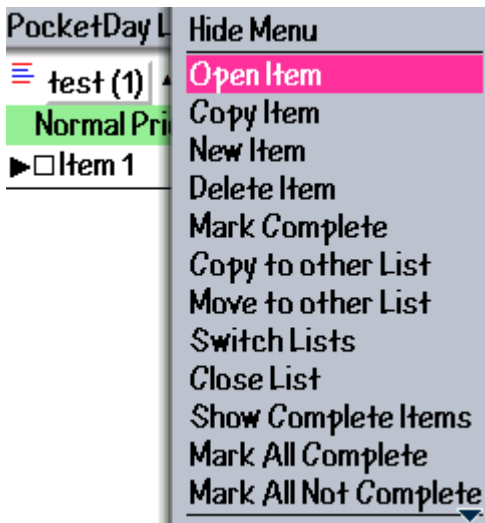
PocketDay L

test (1)

Normal Pri

▶☐ Item 1

Hide Menu

Open Item

Copy Item

New Item

Delete Item

Mark Complete

Copy to other List

Move to other List

Switch Lists

Close List

Show Complete Items

Mark All Complete

Mark All Not Complete